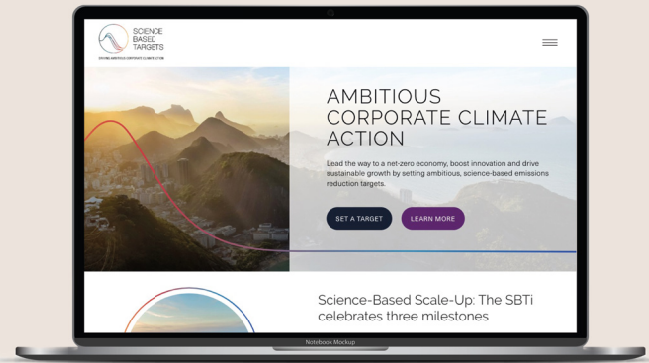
SCIENCE BASED TARGETS

DRIVING AMBITIOUS CORPORATE CLIMATE ACTION

AMBITIOUS CORPORATE CLIMATE ACTION

Lead the way to a net-zero economy, boost innovation and drive sustainable growth by setting ambitious, science-based emissions reduction targets.

SET A TARGET

LEARN MORE

Science-Based Scale-Up: The SBTi celebrates three milestones

Notebook Mockup